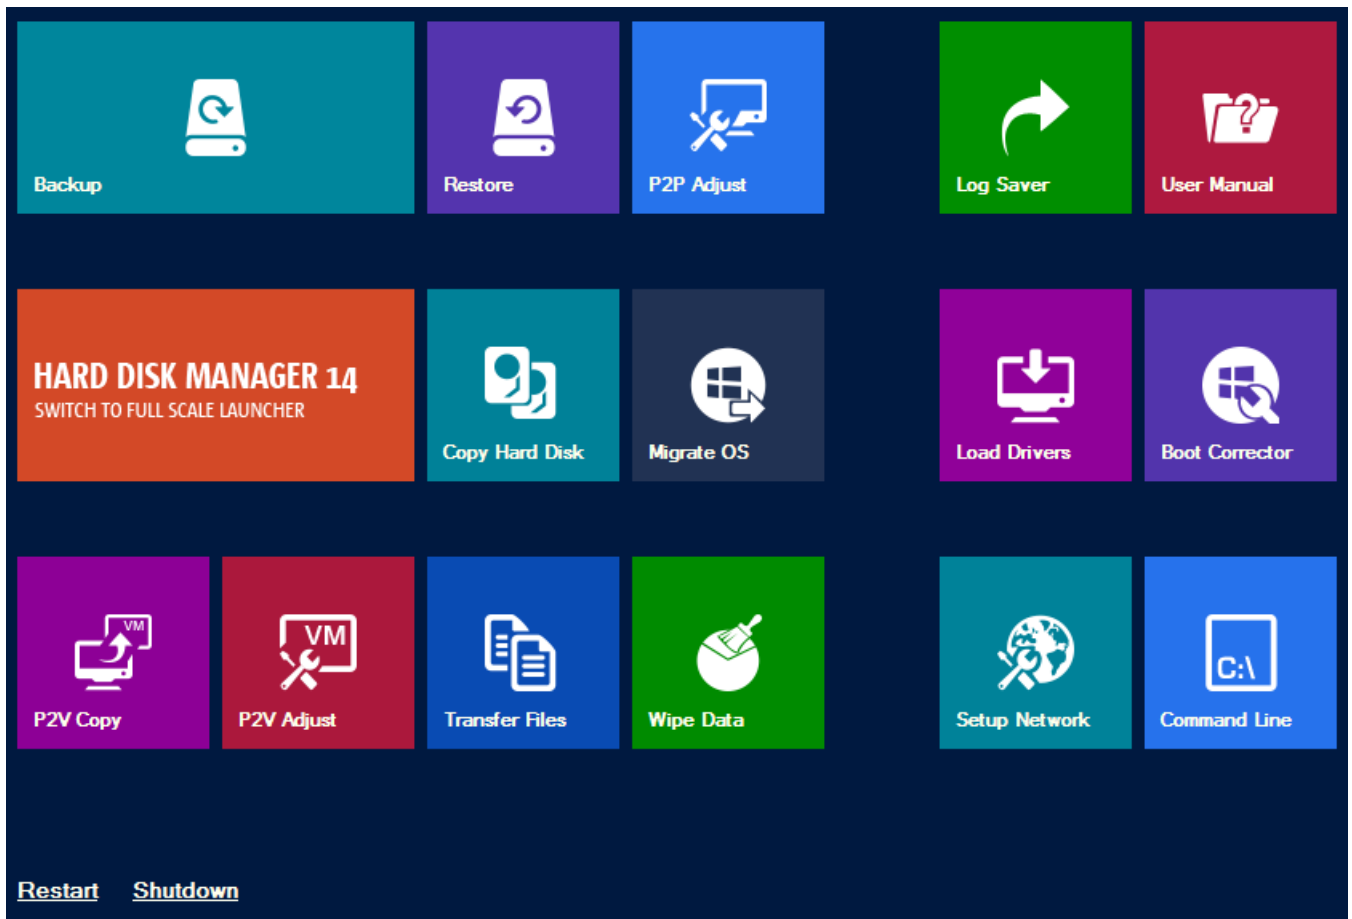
Backup

Restore

P2P Adjust

Log Saver

User Manual

HARD DISK MANAGER 14
SWITCH TO FULL SCALE LAUNCHER

Copy Hard Disk

Migrate OS

Load Drivers

Boot Corrector

VM
P2V Copy

VM
P2V Adjust

Transfer Files

Wipe Data

Setup Network

C:\
Command Line

Restart Shutdown